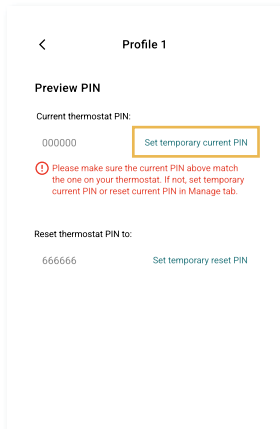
<

Profile 1

Preview PIN

Current thermostat PIN:

000000

Set temporary current PIN

Please make sure the current PIN above match the one on your thermostat. If not, set temporary current PIN or reset current PIN in Manage tab.

Reset thermostat PIN to:

666666

Set temporary reset PIN